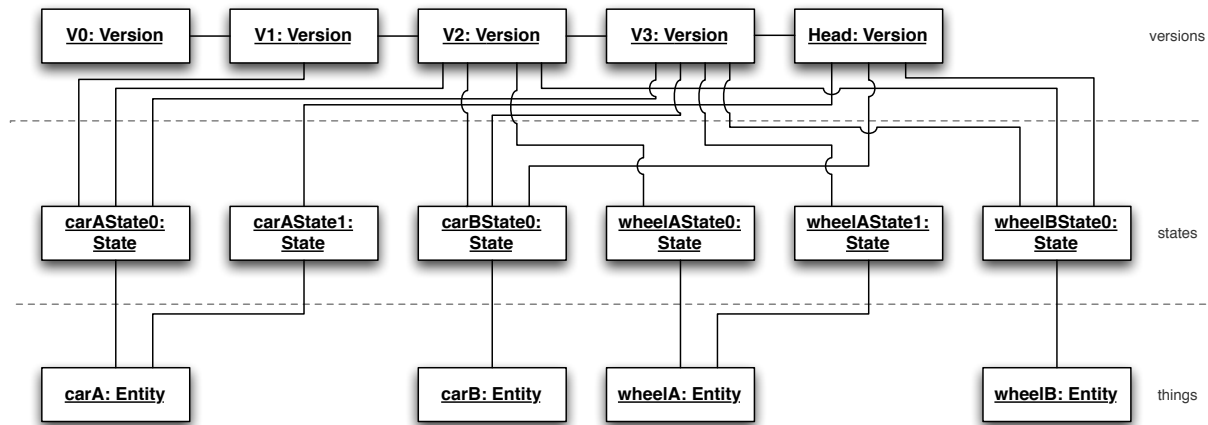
V0: Version

V1: Version

V2: Version

V3: Version

Head: Version

versions

carAState0: State

carAState1: State

carBState0: State

wheelAState0: State

wheelAState1: State

wheelBState0: State

states

carA: Entity

carB: Entity

wheelA: Entity

wheelB: Entity

things